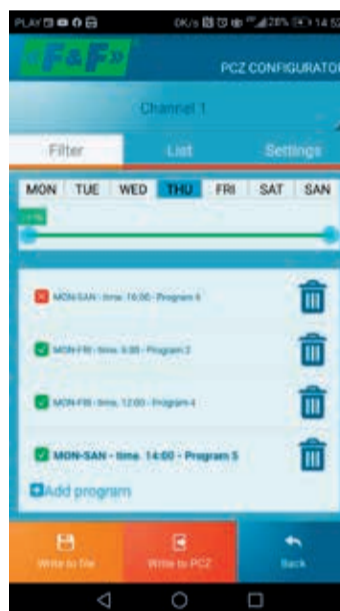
PLAY

0K/s 28% 14:52

«F&F»

PCZ CONFIGURATOR

Channel 1

Filter

List

Settings

MON

TUE

WED

THU

FRI

SAT

SAN

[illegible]

MON-SAN - time. 16:00 - Program 6

MON-FRI - time. 9:00 - Program 2

MON-FRI - time. 12:00 - Program 4

MON-SAN - time. 14:00 - Program 5

Add program

Write to file

Write to PCZ

Back